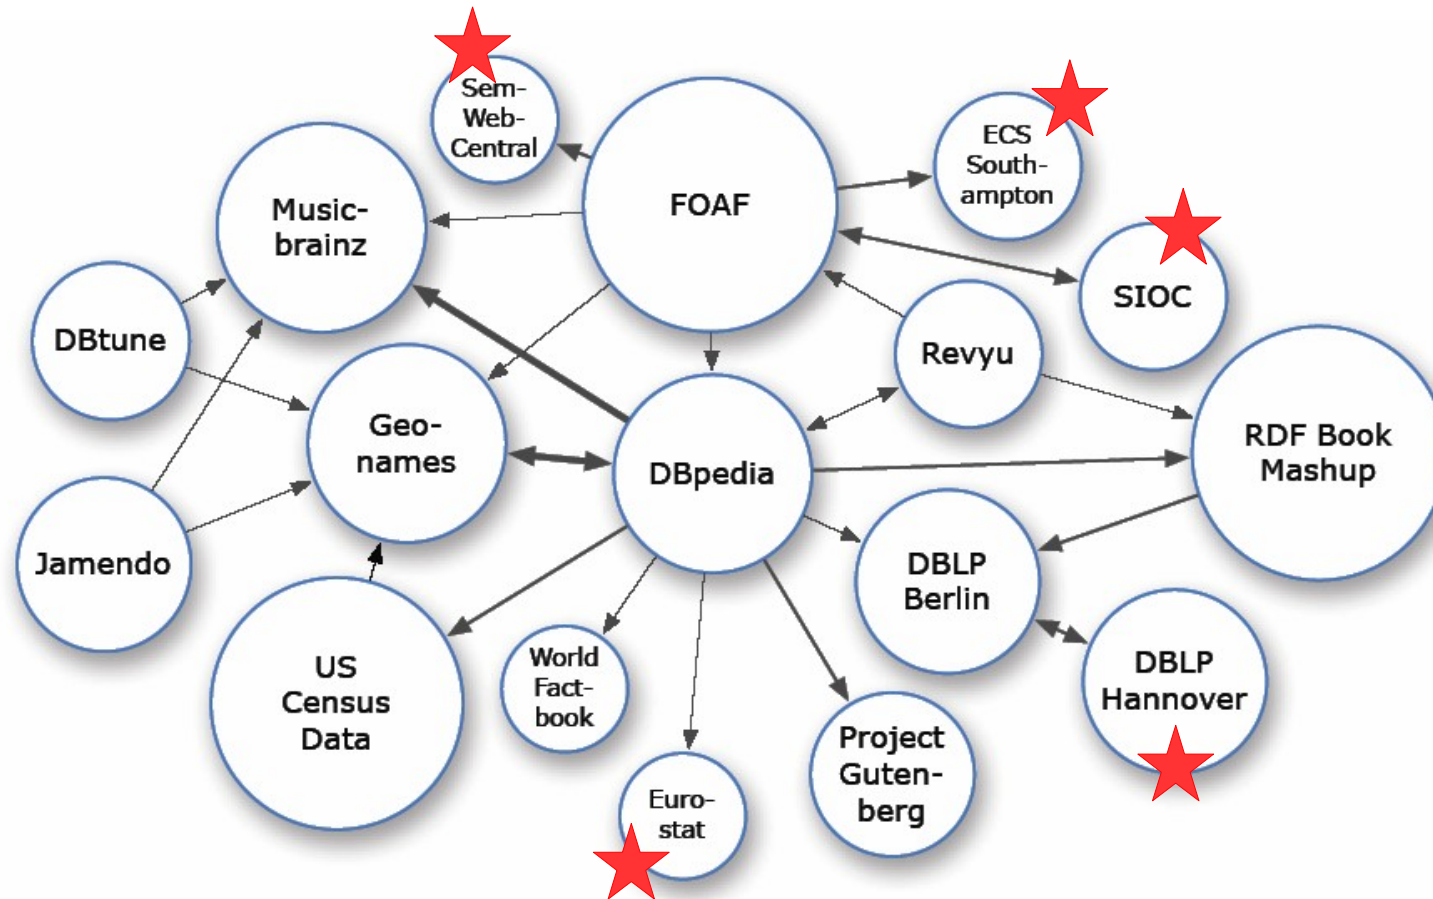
Sem-Web-Central

FOAF

ECS Southampton

Music-brainz

SIOC

DBtune

Revyu

Geo-names

DBpedia

RDF Book Mashup

Jamendo

DBLP Berlin

US Census Data

World Fact-book

DBLP Hannover

Project Guten-berg

Euro-stat